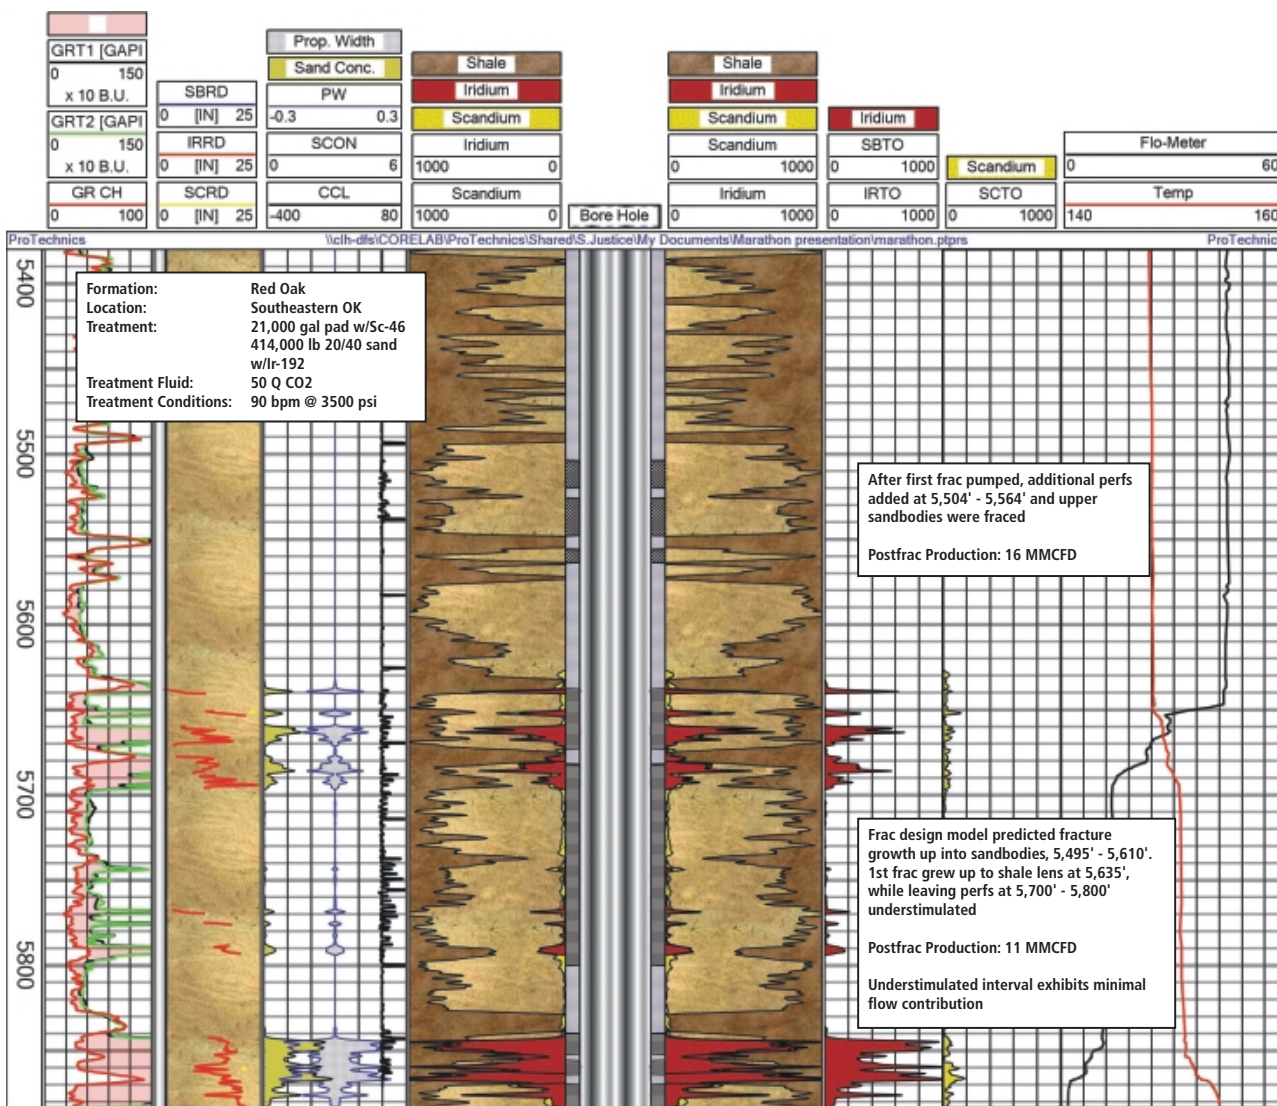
GRT1 [GAPI
0 150
x 10 B.U.
GRT2 [GAPI
0 150
x 10 B.U.
GR CH
0 100

SBRD
0 [IN] 25
IRRD
0 [IN] 25
SCRD
0 [IN] 25

Prop. Width
Sand Conc.
PW
-0.3 0.3
SCON
0 6
CCL
-400 80

Shale
Iridium
Scandium
Iridium
1000 0
Scandium
1000 0

Bore Hole

Shale
Iridium
Scandium
Scandium
0 1000
Iridium
0 1000

Iridium
SBTO
0 1000
IRTO
0 1000

Scandium
SCTO
0 1000

Flo-Meter
0 60
Temp
140 160

ProTechnics \\clh-dfs\CORELAB\ProTechnics\Shared\S.Justice\My Documents\Marathon presentation\marathon.ptprs ProTechnic

5400
5500
5600
5700
5800

| Formation: | Red Oak |
|---|---|
| Location: | Southeastern OK |
| Treatment: | 21,000 gal pad w/Sc-46 414,000 lb 20/40 sand w/Ir-192 |
| Treatment Fluid: | 50 Q CO2 |
| Treatment Conditions: | 90 bpm @ 3500 psi |

After first frac pumped, additional perfs added at 5,504' - 5,564' and upper sandbodies were fraced

Postfrac Production: 16 MMCFD

Frac design model predicted fracture growth up into sandbodies, 5,495' - 5,610'. 1st frac grew up to shale lens at 5,635', while leaving perfs at 5,700' - 5,800' understimulated

Postfrac Production: 11 MMCFD

Understimulated interval exhibits minimal flow contribution